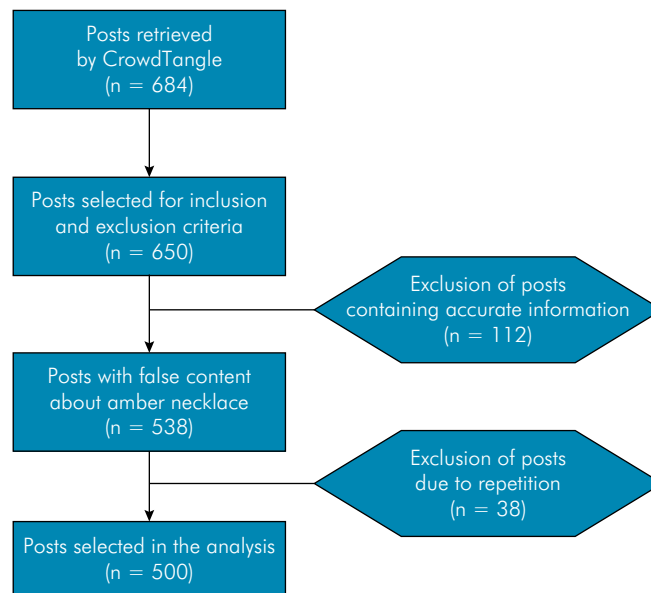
Posts retrieved by CrowdTangle (n = 684)

Posts selected for inclusion and exclusion criteria (n = 650)

Exclusion of posts containing accurate information (n = 112)

Posts with false content about amber necklace (n = 538)

Exclusion of posts due to repetition (n = 38)

Posts selected in the analysis (n = 500)